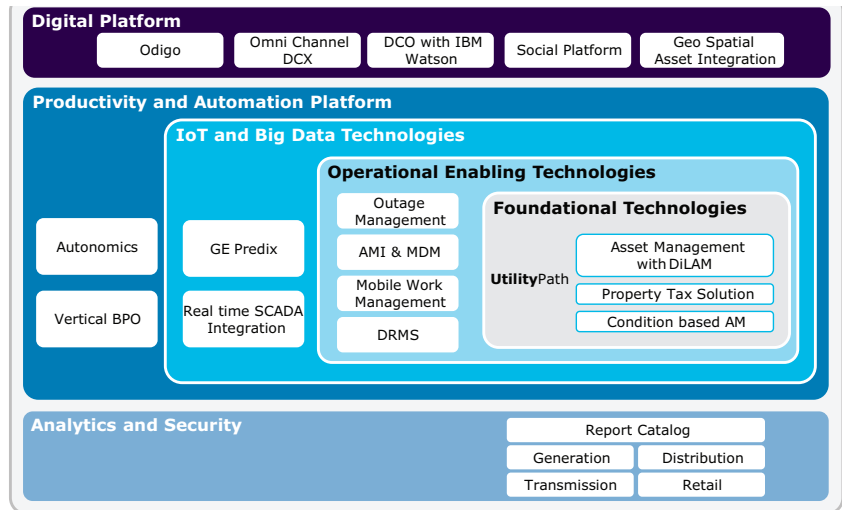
Digital Platform

Odigo

Omni Channel DCX

DCO with IBM Watson

Social Platform

Geo Spatial Asset Integration

Productivity and Automation Platform

IoT and Big Data Technologies

Operational Enabling Technologies

Foundational Technologies

Autonomics

Vertical BPO

GE Predix

Real time SCADA Integration

Outage Management

AMI & MDM

Mobile Work Management

DRMS

UtilityPath

Asset Management with DiLAM

Property Tax Solution

Condition based AM

Analytics and Security

Report Catalog

| Generation | Distribution |
|---|---|
| Transmission | Retail |